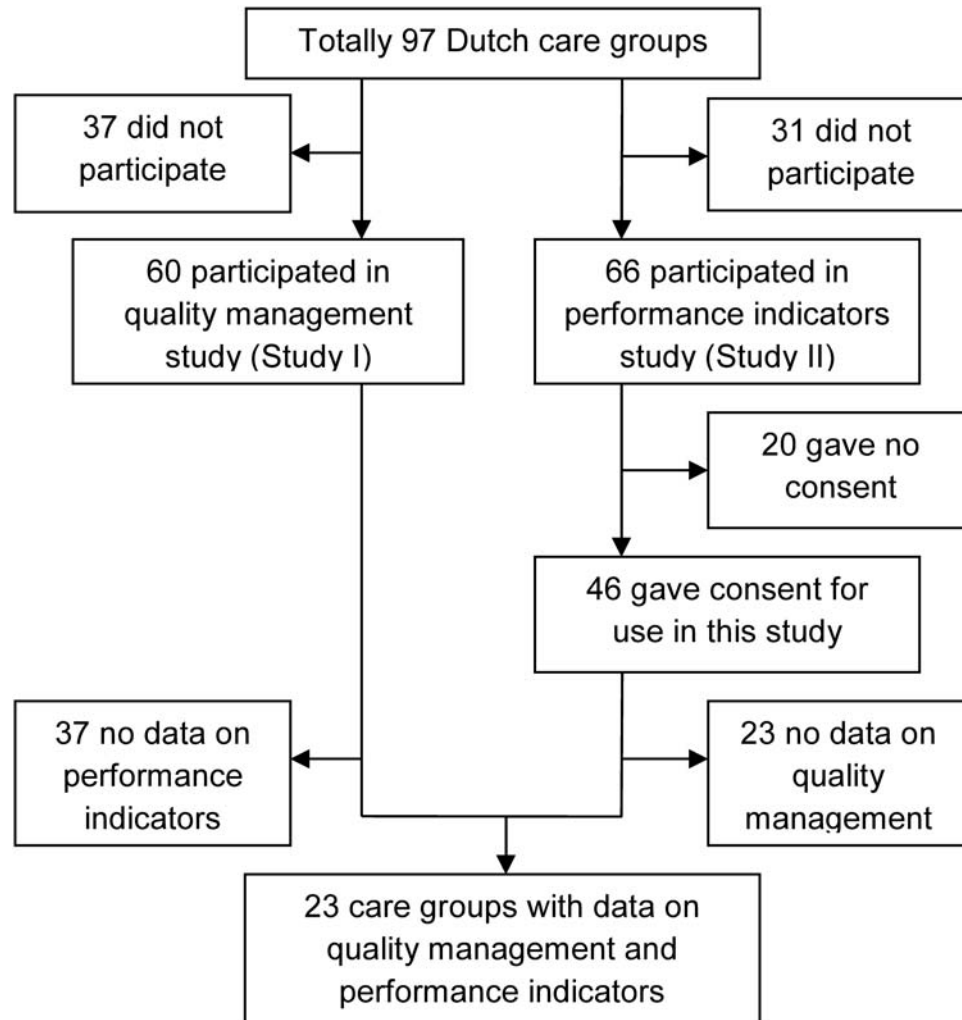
Totally 97 Dutch care groups

37 did not participate

31 did not participate

60 participated in quality management study (Study I)

66 participated in performance indicators study (Study II)

20 gave no consent

46 gave consent for use in this study

37 no data on performance indicators

23 no data on quality management

23 care groups with data on quality management and performance indicators